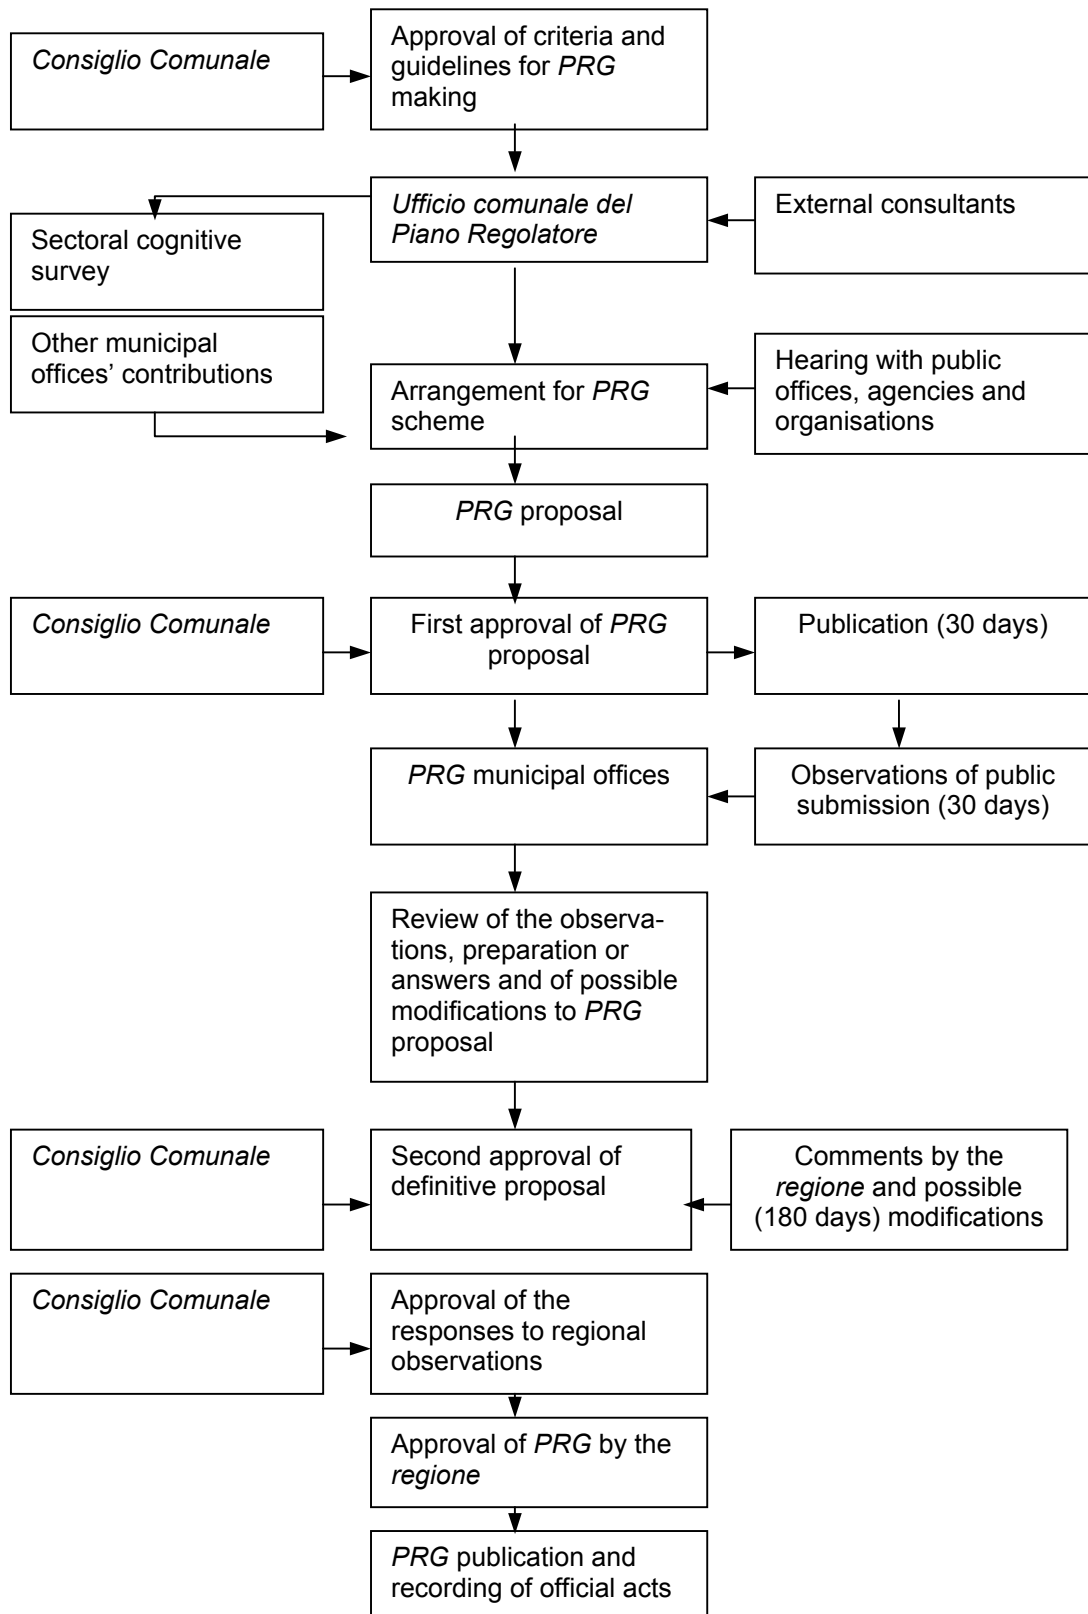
Consiglio Comunale

Approval of criteria and guidelines for PRG making

Ufficio comunale del Piano Regolatore

External consultants

Sectoral cognitive survey

Other municipal offices' contributions

Arrangement for PRG scheme

Hearing with public offices, agencies and organisations

PRG proposal

Consiglio Comunale

First approval of PRG proposal

Publication (30 days)

PRG municipal offices

Observations of public submission (30 days)

Review of the observations, preparation or answers and of possible modifications to PRG proposal

Consiglio Comunale

Second approval of definitive proposal

Comments by the regione and possible (180 days) modifications

Consiglio Comunale

Approval of the responses to regional observations

Approval of PRG by the regione

PRG publication and recording of official acts